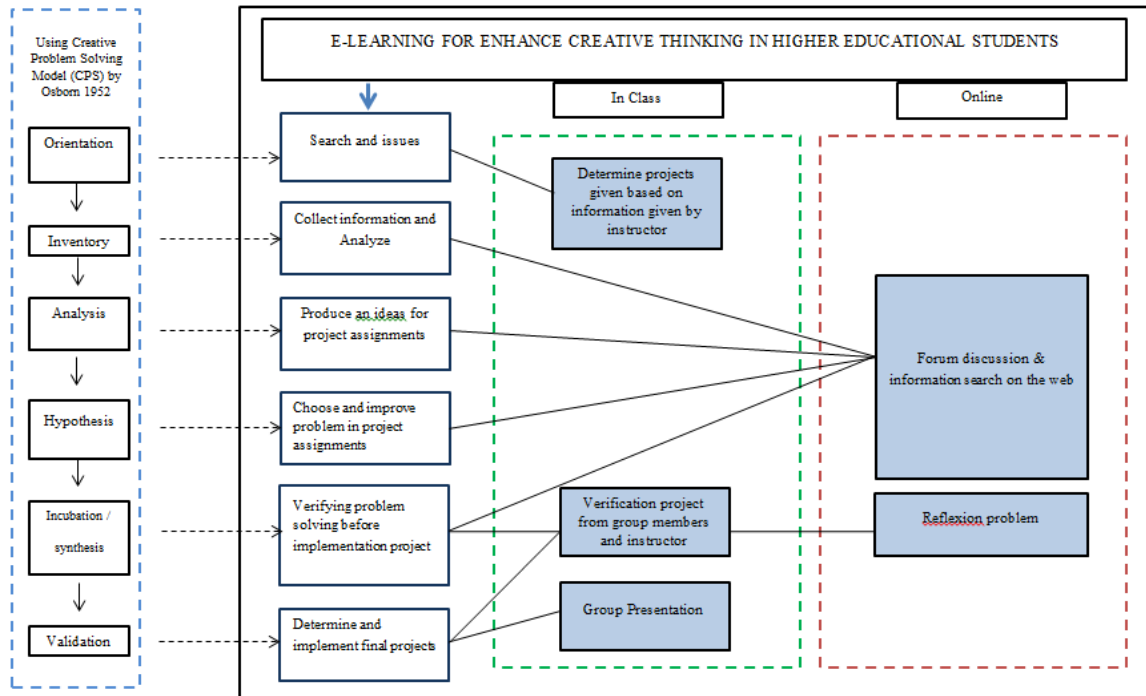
Using Creative Problem Solving Model (CPS) by Osborn 1952

Orientation

Inventory

Analysis

Hypothesis

Incubation / synthesis

Validation

E-LEARNING FOR ENHANCE CREATIVE THINKING IN HIGHER EDUCATIONAL STUDENTS

In Class

Online

Search and issues

Collect information and Analyze

Produce an ideas for project assignments

Choose and improve problem in project assignments

Verifying problem solving before implementation project

Determine and implement final projects

Determine projects given based on information given by instructor

Verification project from group members and instructor

Group Presentation

Forum discussion & information search on the web

Reflexion problem